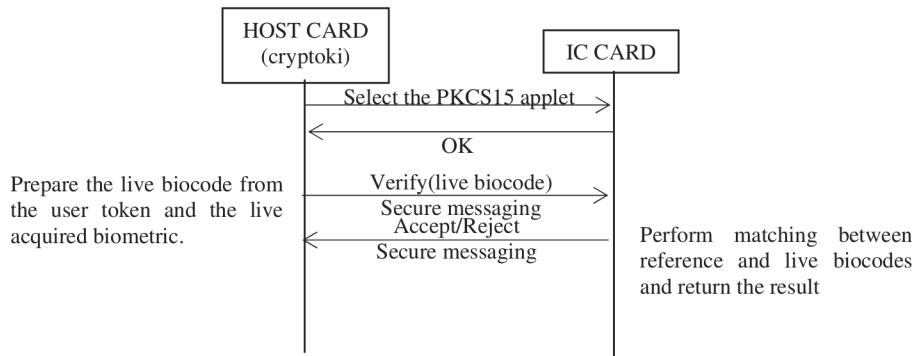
HOST CARD
(cryptoki)

IC CARD

Select the PKCS15 applet

OK

Prepare the live biocode from the user token and the live acquired biometric.

Verify(live biocode)

Secure messaging

Accept/Reject

Secure messaging

Perform matching between reference and live biocodes and return the result